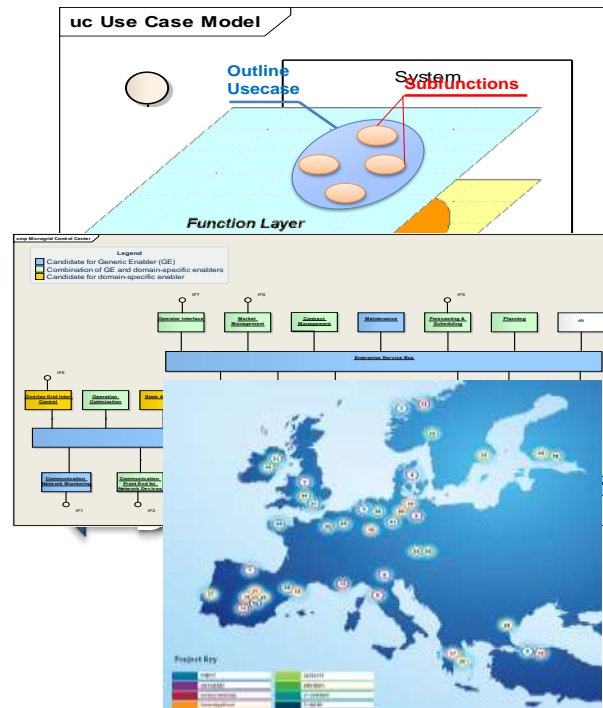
uc Use Case Model

Outline Usecase

System

Subfunctions

Function Layer

cmp Microgrid Control Center

Legend

Candidate for Generic Enabler (GE)

Combination of GE and domain-specific enablers

Candidate for domain-specific enabler

IF7

IF8

IF9

Operator Interface

Market Management

Contract Management

Maintenance

Forecasting & Scheduling

Planning

Enterprise Service Bus

IF6

Overlay Grid Interface Control

Operation Optimization

State A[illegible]

Communication Network Monitoring

Communication Front End for Network Devices

IF1

IF2

Project Key